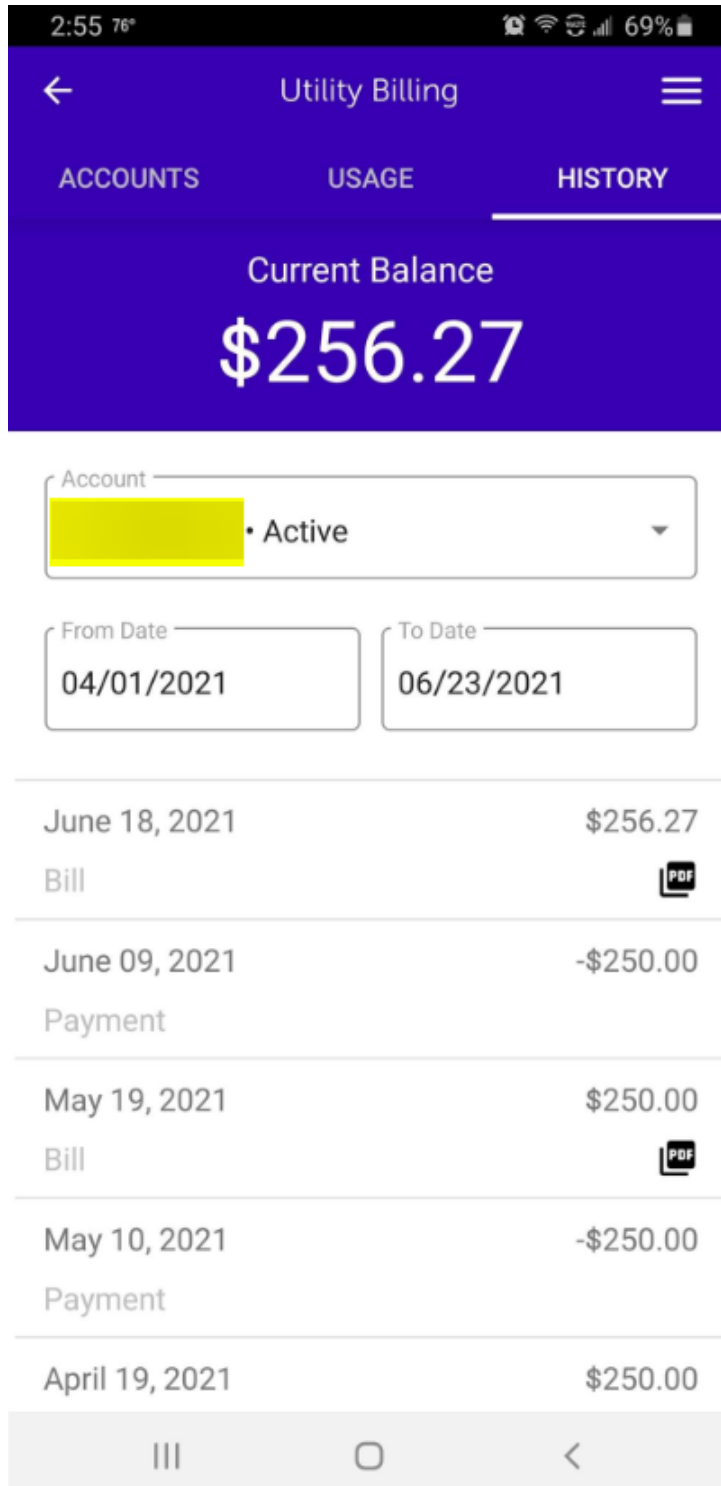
2:55 76° 69%

Utility Billing

ACCOUNTS USAGE HISTORY

Current Balance

$256.27

Account

• Active

From Date
04/01/2021

To Date
06/23/2021

June 18, 2021 $256.27
Bill PDF

June 09, 2021 -$250.00
Payment

May 19, 2021 $250.00
Bill PDF

May 10, 2021 -$250.00
Payment

April 19, 2021 $250.00